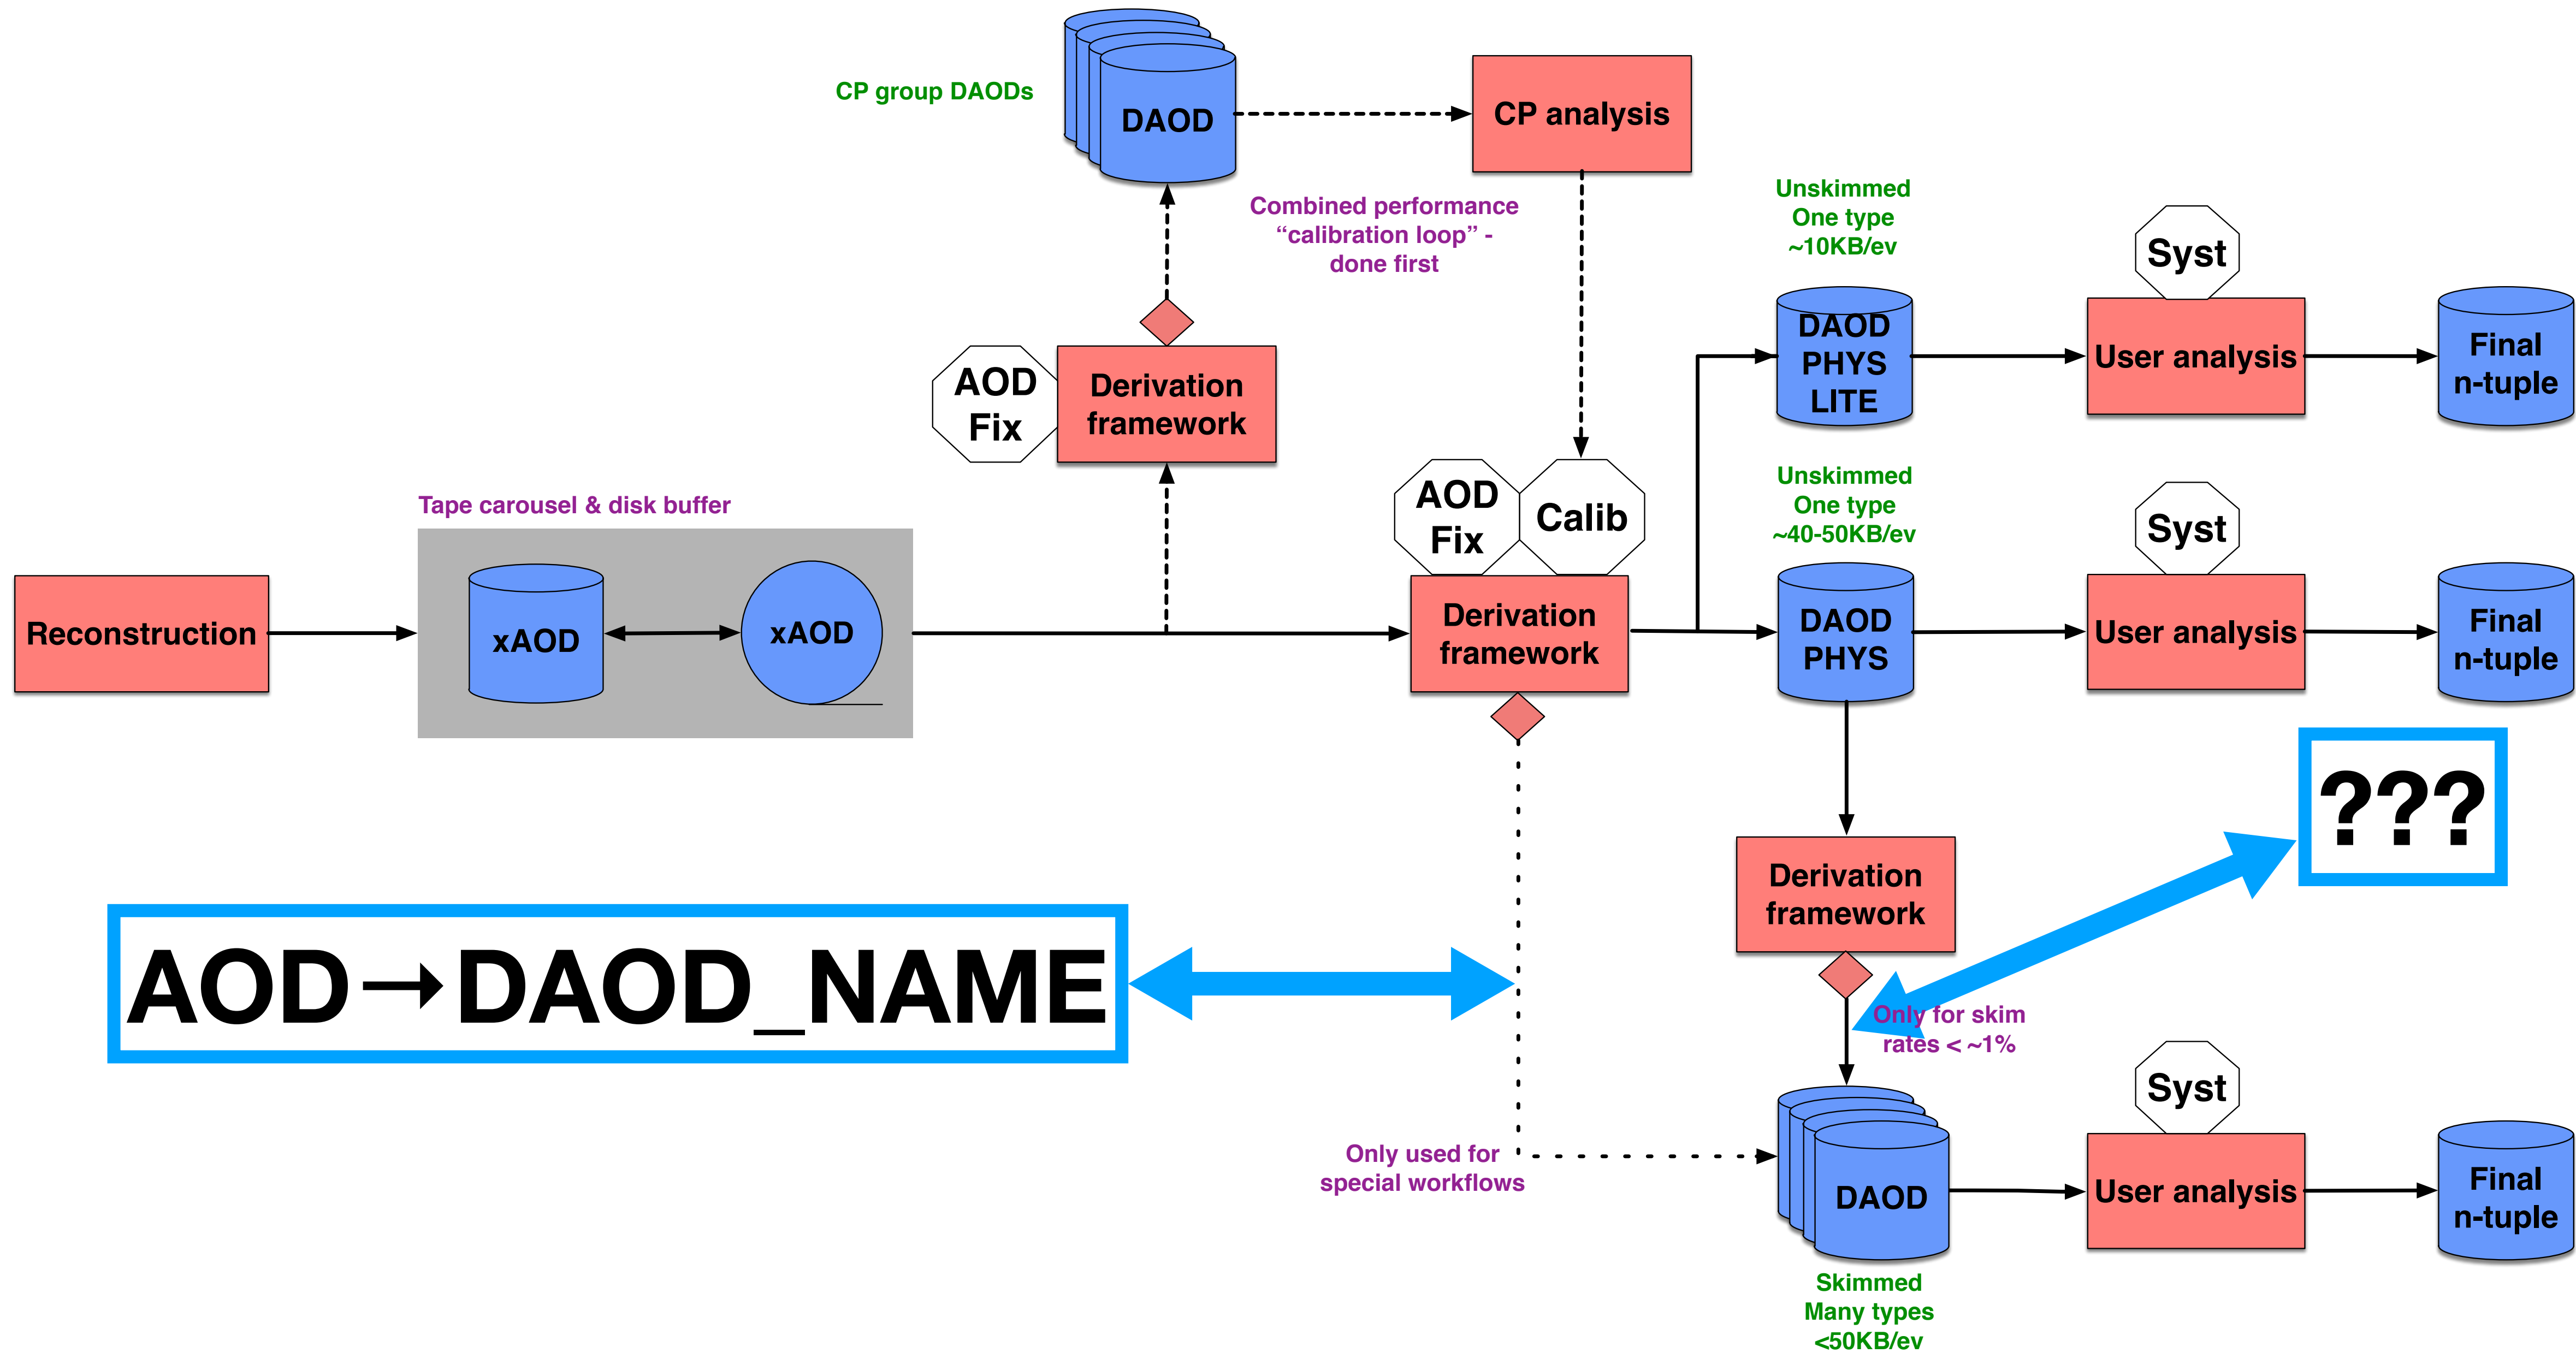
CP group DAODs

DAOD

CP analysis

Combined performance "calibration loop" - done first

Unskimmed
One type
~10KB/ev

Syst

DAOD PHYS LITE

User analysis

Final n-tuple

AOD Fix

Derivation framework

Tape carousel & disk buffer

AOD Fix

Calib

Unskimmed
One type
~40-50KB/ev

Syst

Reconstruction

xAOD

xAOD

Derivation framework

DAOD PHYS

User analysis

Final n-tuple

???

Derivation framework

AOD→DAOD_NAME

Only for skim rates < ~1%

Syst

Only used for special workflows

DAOD

User analysis

Final n-tuple

Skimmed
Many types
<50KB/ev